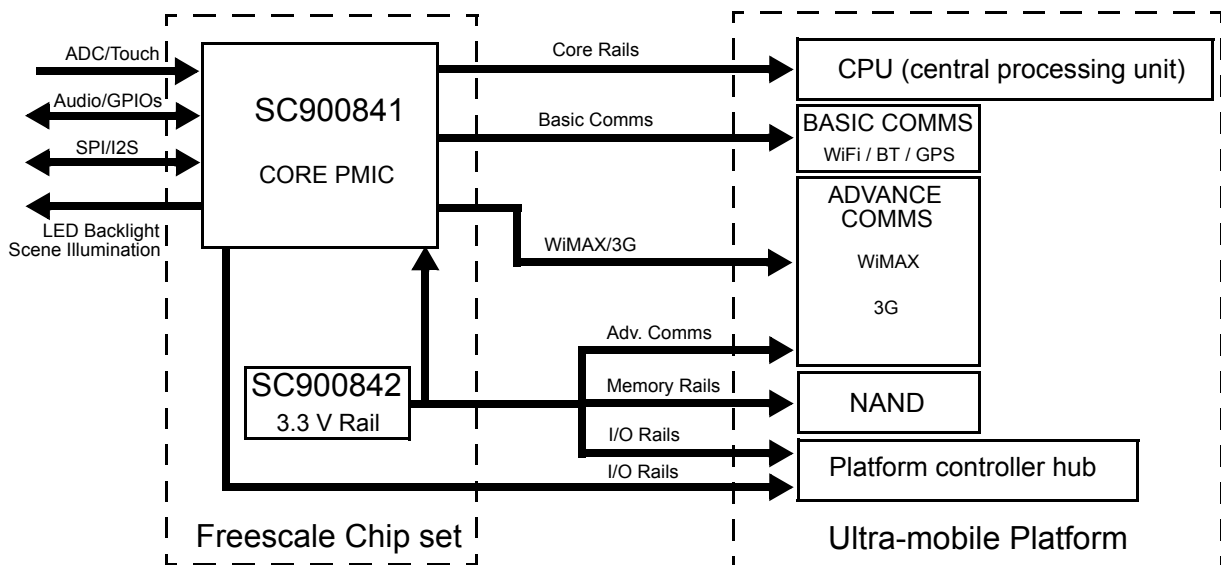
ADC/Touch

Audio/GPIOs

SPI/I2S

LED Backlight
Scene Illumination

SC900841

CORE PMIC

SC900842
3.3 V Rail

Core Rails

Basic Comms

WiMAX/3G

Adv. Comms

Memory Rails

I/O Rails

I/O Rails

CPU (central processing unit)

BASIC COMMS
WiFi / BT / GPS

ADVANCE COMMS

WiMAX

3G

NAND

Platform controller hub

Freescale Chip set

Ultra-mobile Platform